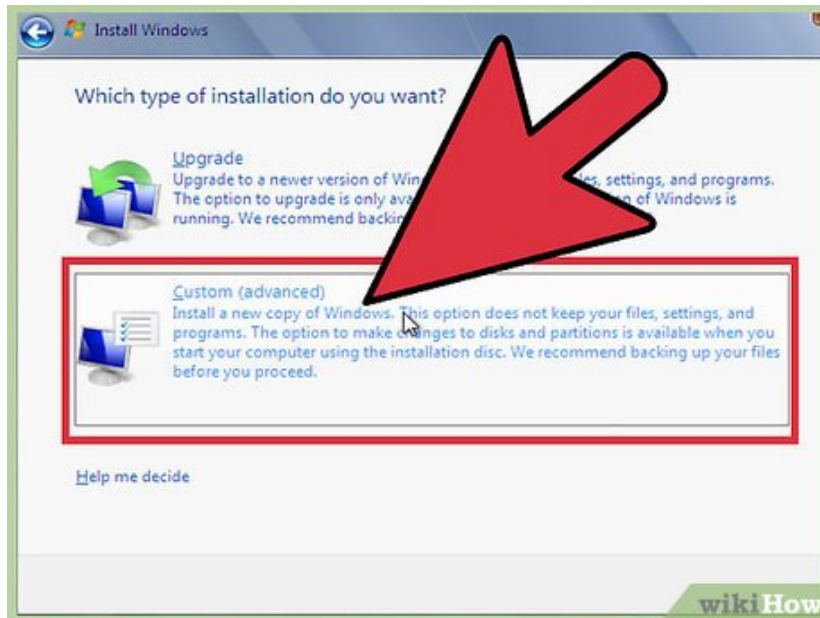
Install Windows

Which type of installation do you want?

Upgrade
Upgrade to a newer version of Win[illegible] files, settings, and programs. The option to upgrade is only ava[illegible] of Windows is running. We recommend backin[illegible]

Custom (advanced)
Install a new copy of Windows. This option does not keep your files, settings, and programs. The option to make c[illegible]nges to disks and partitions is available when you start your computer using the installation disc. We recommend backing up your files before you proceed.

Help me decide

wikiHow